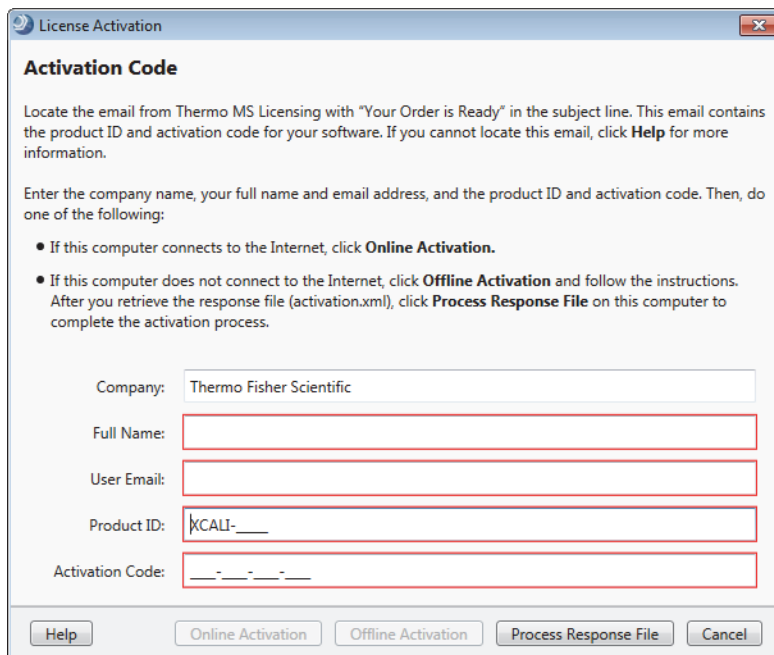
License Activation

Activation Code

Locate the email from Thermo MS Licensing with "Your Order is Ready" in the subject line. This email contains the product ID and activation code for your software. If you cannot locate this email, click Help for more information.

Enter the company name, your full name and email address, and the product ID and activation code. Then, do one of the following:

• If this computer connects to the Internet, click Online Activation.

• If this computer does not connect to the Internet, click Offline Activation and follow the instructions. After you retrieve the response file (activation.xml), click Process Response File on this computer to complete the activation process.

Company: Thermo Fisher Scientific

Full Name:

User Email:

Product ID: XCALI-____

Activation Code: ___-___-___-___

Help | Online Activation | Offline Activation | Process Response File | Cancel